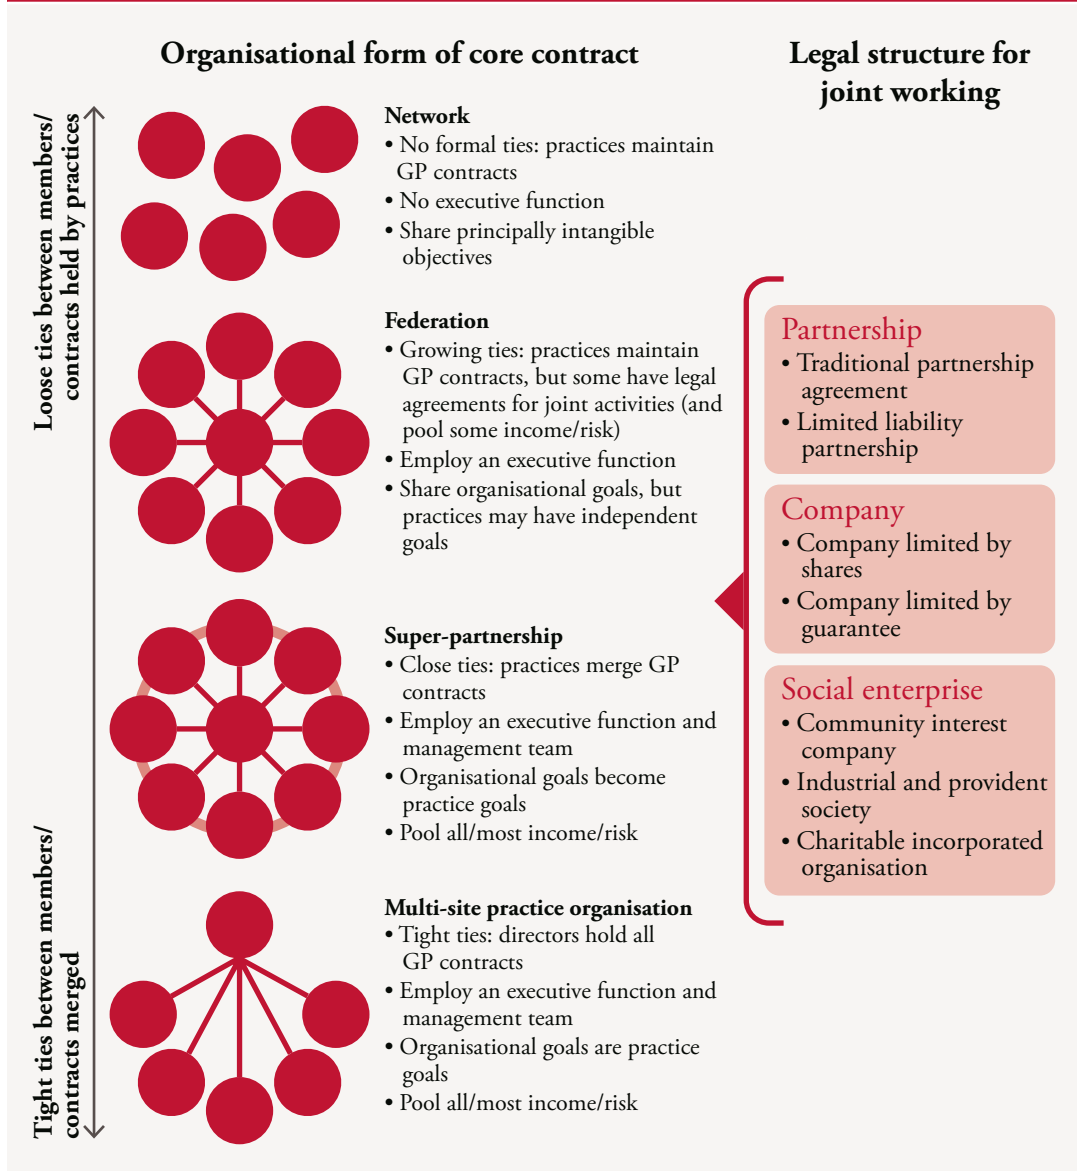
Organisational form of core contract

Legal structure for joint working

Loose ties between members/ contracts held by practices

Tight ties between members/ contracts merged

Network
• No formal ties: practices maintain GP contracts
• No executive function
• Share principally intangible objectives

Federation
• Growing ties: practices maintain GP contracts, but some have legal agreements for joint activities (and pool some income/risk)
• Employ an executive function
• Share organisational goals, but practices may have independent goals

Super-partnership
• Close ties: practices merge GP contracts
• Employ an executive function and management team
• Organisational goals become practice goals
• Pool all/most income/risk

Multi-site practice organisation
• Tight ties: directors hold all GP contracts
• Employ an executive function and management team
• Organisational goals are practice goals
• Pool all/most income/risk

Partnership
• Traditional partnership agreement
• Limited liability partnership

Company
• Company limited by shares
• Company limited by guarantee

Social enterprise
• Community interest company
• Industrial and provident society
• Charitable incorporated organisation